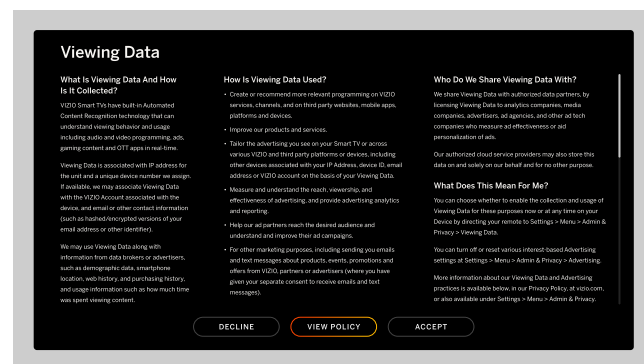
Viewing Data

What Is Viewing Data And How Is It Collected?

VIZIO Smart TVs have built-in Automated Content Recognition technology that can understand viewing behavior and usage including audio and video programming, ads, gaming content and OTT apps in real-time.

Viewing Data is associated with IP address for the unit and a unique device number we assign. If available, we may associate Viewing Data with the VIZIO Account associated with the device, and email or other contact information (such as hashed/encrypted versions of your email address or other identifier).

We may use Viewing Data along with information from data brokers or advertisers, such as demographic data, smartphone location, web history, and purchasing history, and usage information such as how much time was spent viewing content.

How Is Viewing Data Used?

• Create or recommend more relevant programming on VIZIO services, channels, and on third party websites, mobile apps, platforms and devices.

• Improve our products and services.

• Tailor the advertising you see on your Smart TV or across various VIZIO and third party platforms or devices, including other devices associated with your IP Address, device ID, email address or VIZIO account on the basis of your Viewing Data.

• Measure and understand the reach, viewership, and effectiveness of advertising, and provide advertising analytics and reporting.

• Help our ad partners reach the desired audience and understand and improve their ad campaigns.

• For other marketing purposes, including sending you emails and text messages about products, events, promotions and offers from VIZIO, partners or advertisers (where you have given your separate consent to receive emails and text messages).

Who Do We Share Viewing Data With?

We share Viewing Data with authorized data partners, by licensing Viewing Data to analytics companies, media companies, advertisers, ad agencies, and other ad tech companies who measure ad effectiveness or aid personalization of ads.

Our authorized cloud service providers may also store this data on and solely on our behalf and for no other purpose.

What Does This Mean For Me?

You can choose whether to enable the collection and usage of Viewing Data for these purposes now or at any time on your Device by directing your remote to Settings > Menu > Admin & Privacy > Viewing Data.

You can turn off or reset various interest-based Advertising settings at Settings > Menu > Admin & Privacy > Advertising.

More information about our Viewing Data and Advertising practices is available below, in our Privacy Policy, at vizio.com, or also available under Settings > Menu > Admin & Privacy.

DECLINE VIEW POLICY ACCEPT